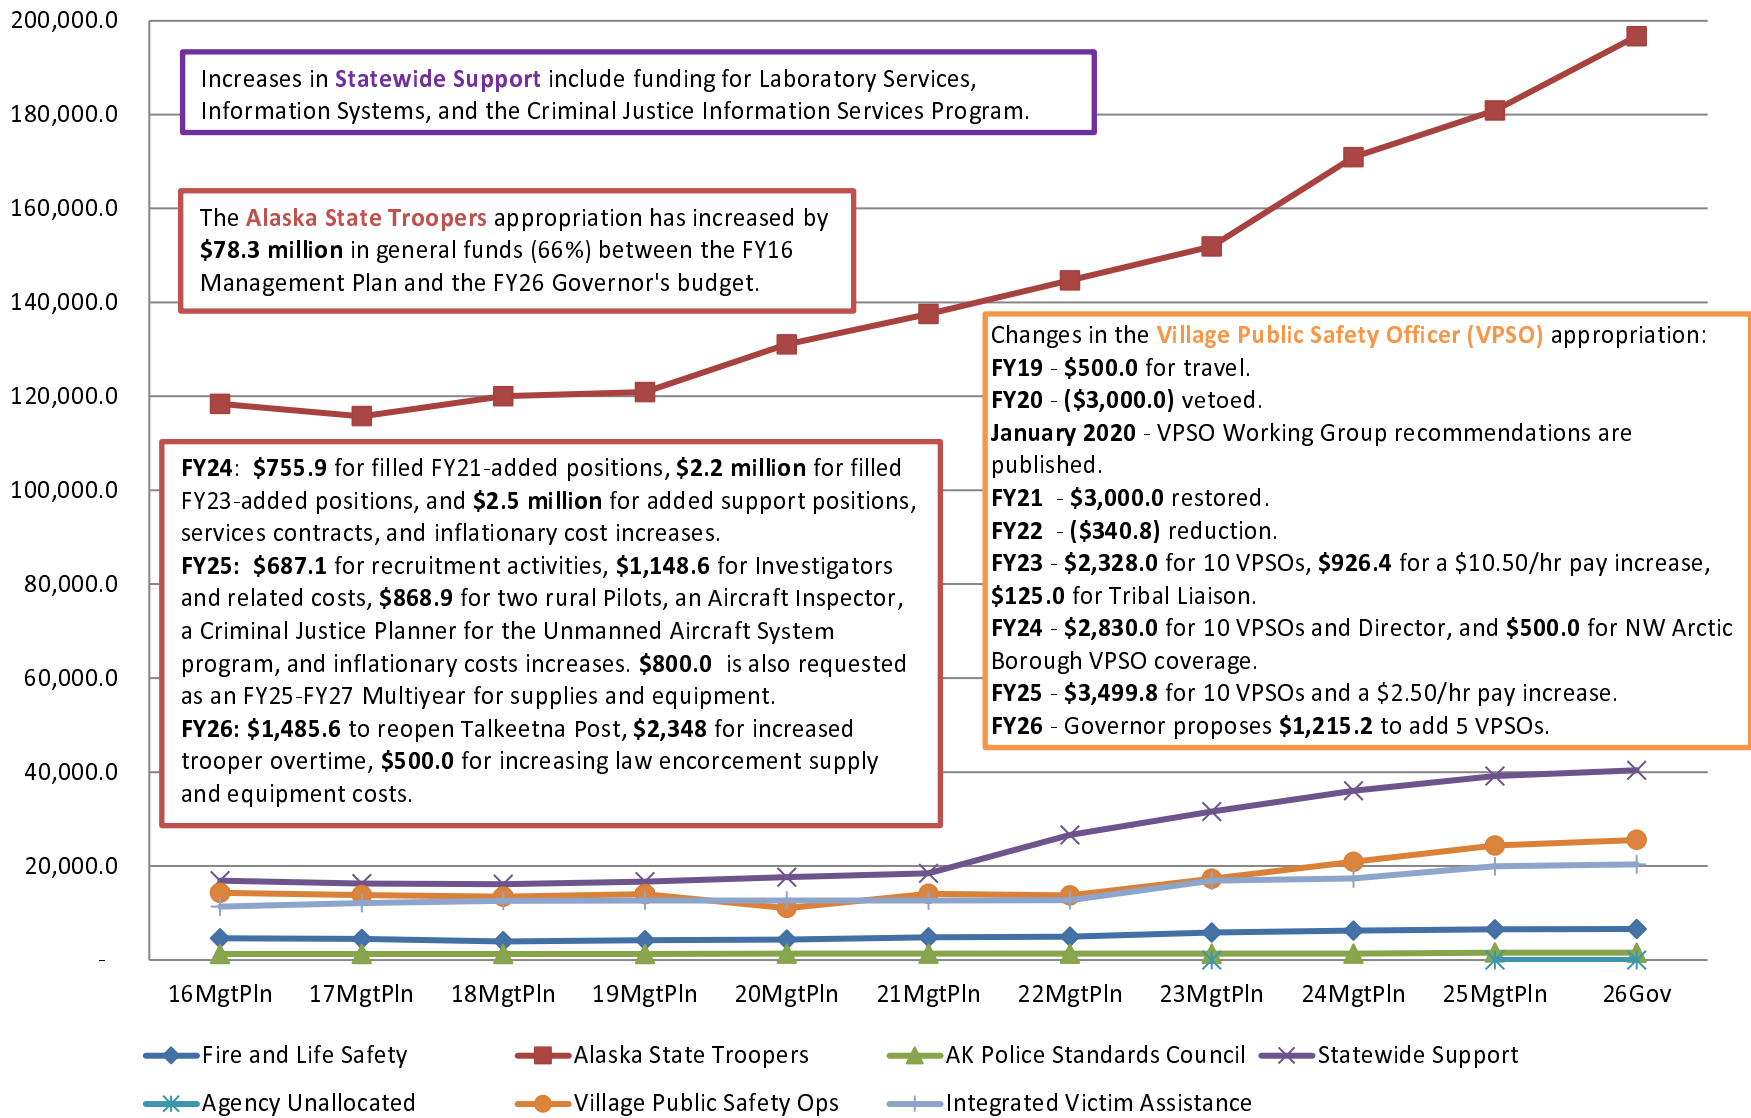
200,000.0
180,000.0
160,000.0
140,000.0
120,000.0
100,000.0
80,000.0
60,000.0
40,000.0
20,000.0
-

Increases in Statewide Support include funding for Laboratory Services, Information Systems, and the Criminal Justice Information Services Program.

The Alaska State Troopers appropriation has increased by $78.3 million in general funds (66%) between the FY16 Management Plan and the FY26 Governor's budget.

Changes in the Village Public Safety Officer (VPSO) appropriation:
FY19 - $500.0 for travel.
FY20 - ($3,000.0) vetoed.
January 2020 - VPSO Working Group recommendations are published.
FY21 - $3,000.0 restored.
FY22 - ($340.8) reduction.
FY23 - $2,328.0 for 10 VPSOs, $926.4 for a $10.50/hr pay increase, $125.0 for Tribal Liaison.
FY24 - $2,830.0 for 10 VPSOs and Director, and $500.0 for NW Arctic Borough VPSO coverage.
FY25 - $3,499.8 for 10 VPSOs and a $2.50/hr pay increase.
FY26 - Governor proposes $1,215.2 to add 5 VPSOs.

FY24: $755.9 for filled FY21-added positions, $2.2 million for filled FY23-added positions, and $2.5 million for added support positions, services contracts, and inflationary cost increases.
FY25: $687.1 for recruitment activities, $1,148.6 for Investigators and related costs, $868.9 for two rural Pilots, an Aircraft Inspector, a Criminal Justice Planner for the Unmanned Aircraft System program, and inflationary costs increases. $800.0 is also requested as an FY25-FY27 Multiyear for supplies and equipment.
FY26: $1,485.6 to reopen Talkeetna Post, $2,348 for increased trooper overtime, $500.0 for increasing law encorcement supply and equipment costs.

16MgtPln 17MgtPln 18MgtPln 19MgtPln 20MgtPln 21MgtPln 22MgtPln 23MgtPln 24MgtPln 25MgtPln 26Gov

Fire and Life Safety
Alaska State Troopers
AK Police Standards Council
Statewide Support
Agency Unallocated
Village Public Safety Ops
Integrated Victim Assistance